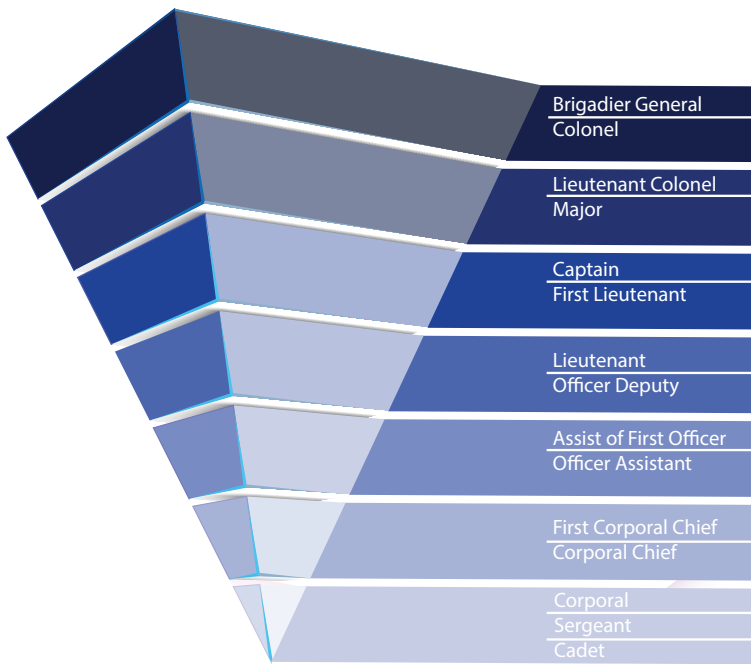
Brigadier General
Colonel

Lieutenant Colonel
Major

Captain
First Lieutenant

Lieutenant
Officer Deputy

Assist of First Officer
Officer Assistant

First Corporal Chief
Corporal Chief

Corporal
Sergeant
Cadet